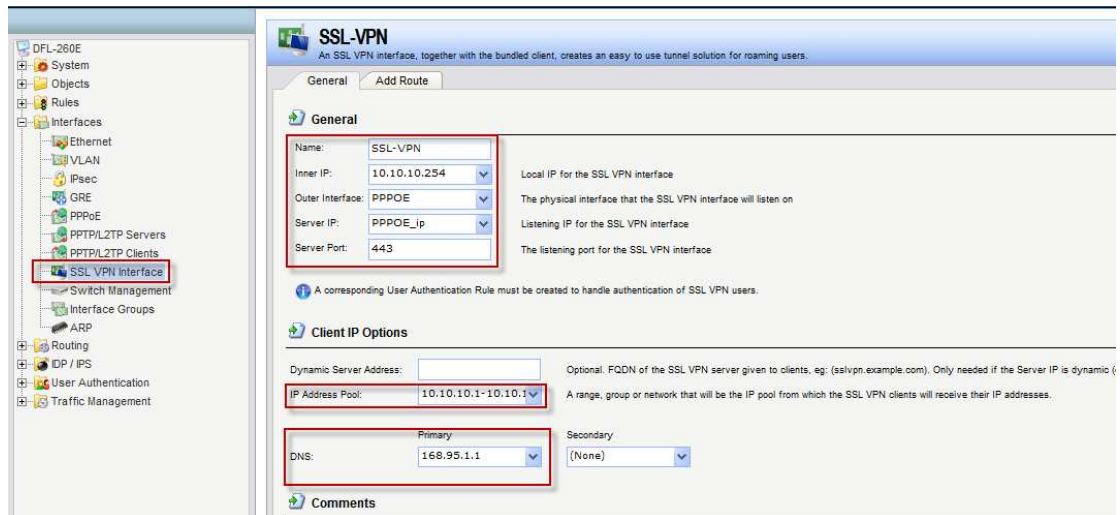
DFL-260E
System
Objects
Rules
Interfaces
Ethernet
VLAN
IPsec
GRE
PPPoE
PPTP/L2TP Servers
PPTP/L2TP Clients
SSL VPN Interface
Switch Management
Interface Groups
ARP
Routing
IDP / IPS
User Authentication
Traffic Management

SSL-VPN
An SSL VPN interface, together with the bundled client, creates an easy to use tunnel solution for roaming users.

General | Add Route

General

| | | |
|---|---|---|
| Name: | SSL-VPN | |
| Inner IP: | 10.10.10.254 | Local IP for the SSL VPN interface |
| Outer Interface: | PPPOE | The physical interface that the SSL VPN interface will listen on |
| Server IP: | PPPOE_ip | Listening IP for the SSL VPN interface |
| Server Port: | 443 | The listening port for the SSL VPN interface |

A corresponding User Authentication Rule must be created to handle authentication of SSL VPN users.

Client IP Options

Dynamic Server Address: Optional. FQDN of the SSL VPN server given to clients, eg: (sslvpn.example.com). Only needed if the Server IP is dynamic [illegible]

IP Address Pool: 10.10.10.1-10.10.1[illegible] A range, group or network that will be the IP pool from which the SSL VPN clients will receive their IP addresses.

Primary Secondary
DNS: 168.95.1.1 (None)

Comments